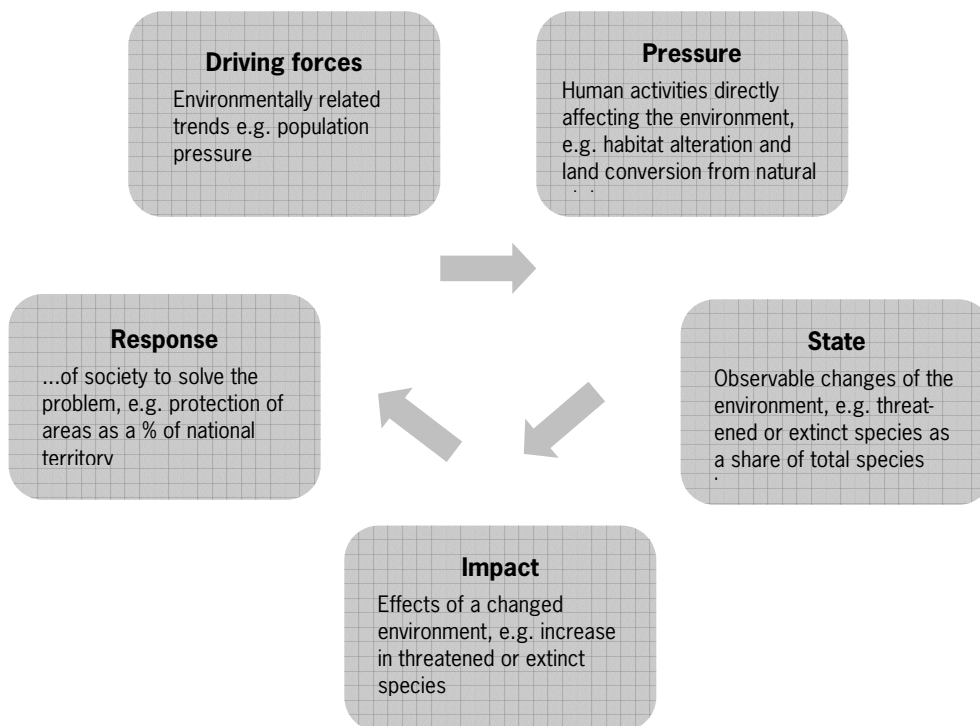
**Driving forces**
Environmentally related trends e.g. population pressure

**Pressure**
Human activities directly affecting the environment, e.g. habitat alteration and land conversion from natural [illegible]

**Response**
...of society to solve the problem, e.g. protection of areas as a % of national territory

**State**
Observable changes of the environment, e.g. threatened or extinct species as a share of total species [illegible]

**Impact**
Effects of a changed environment, e.g. increase in threatened or extinct species